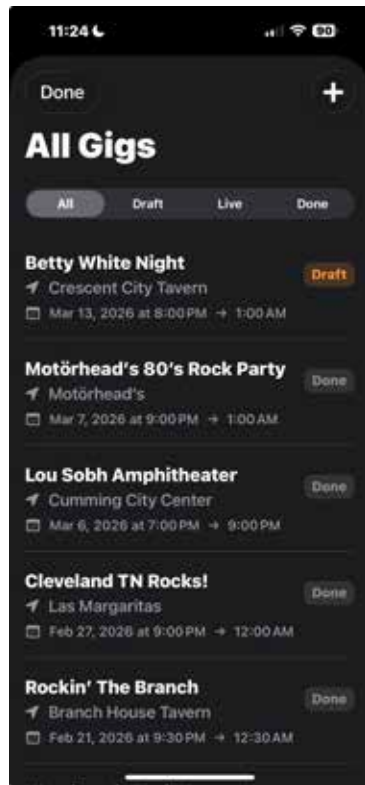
11:24

80

Done

+

All Gigs

All Draft Live Done

Betty White Night
Crescent City Tavern
Mar 13, 2026 at 8:00 PM → 1:00 AM
Draft

Motörhead's 80's Rock Party
Motörhead's
Mar 7, 2026 at 9:00 PM → 1:00 AM
Done

Lou Sobh Amphitheater
Cumming City Center
Mar 6, 2026 at 7:00 PM → 9:00 PM
Done

Cleveland TN Rocks!
Las Margaritas
Feb 27, 2026 at 9:00 PM → 12:00 AM
Done

Rockin' The Branch
Branch House Tavern
Feb 21, 2026 at 9:30 PM → 12:30 AM
Done